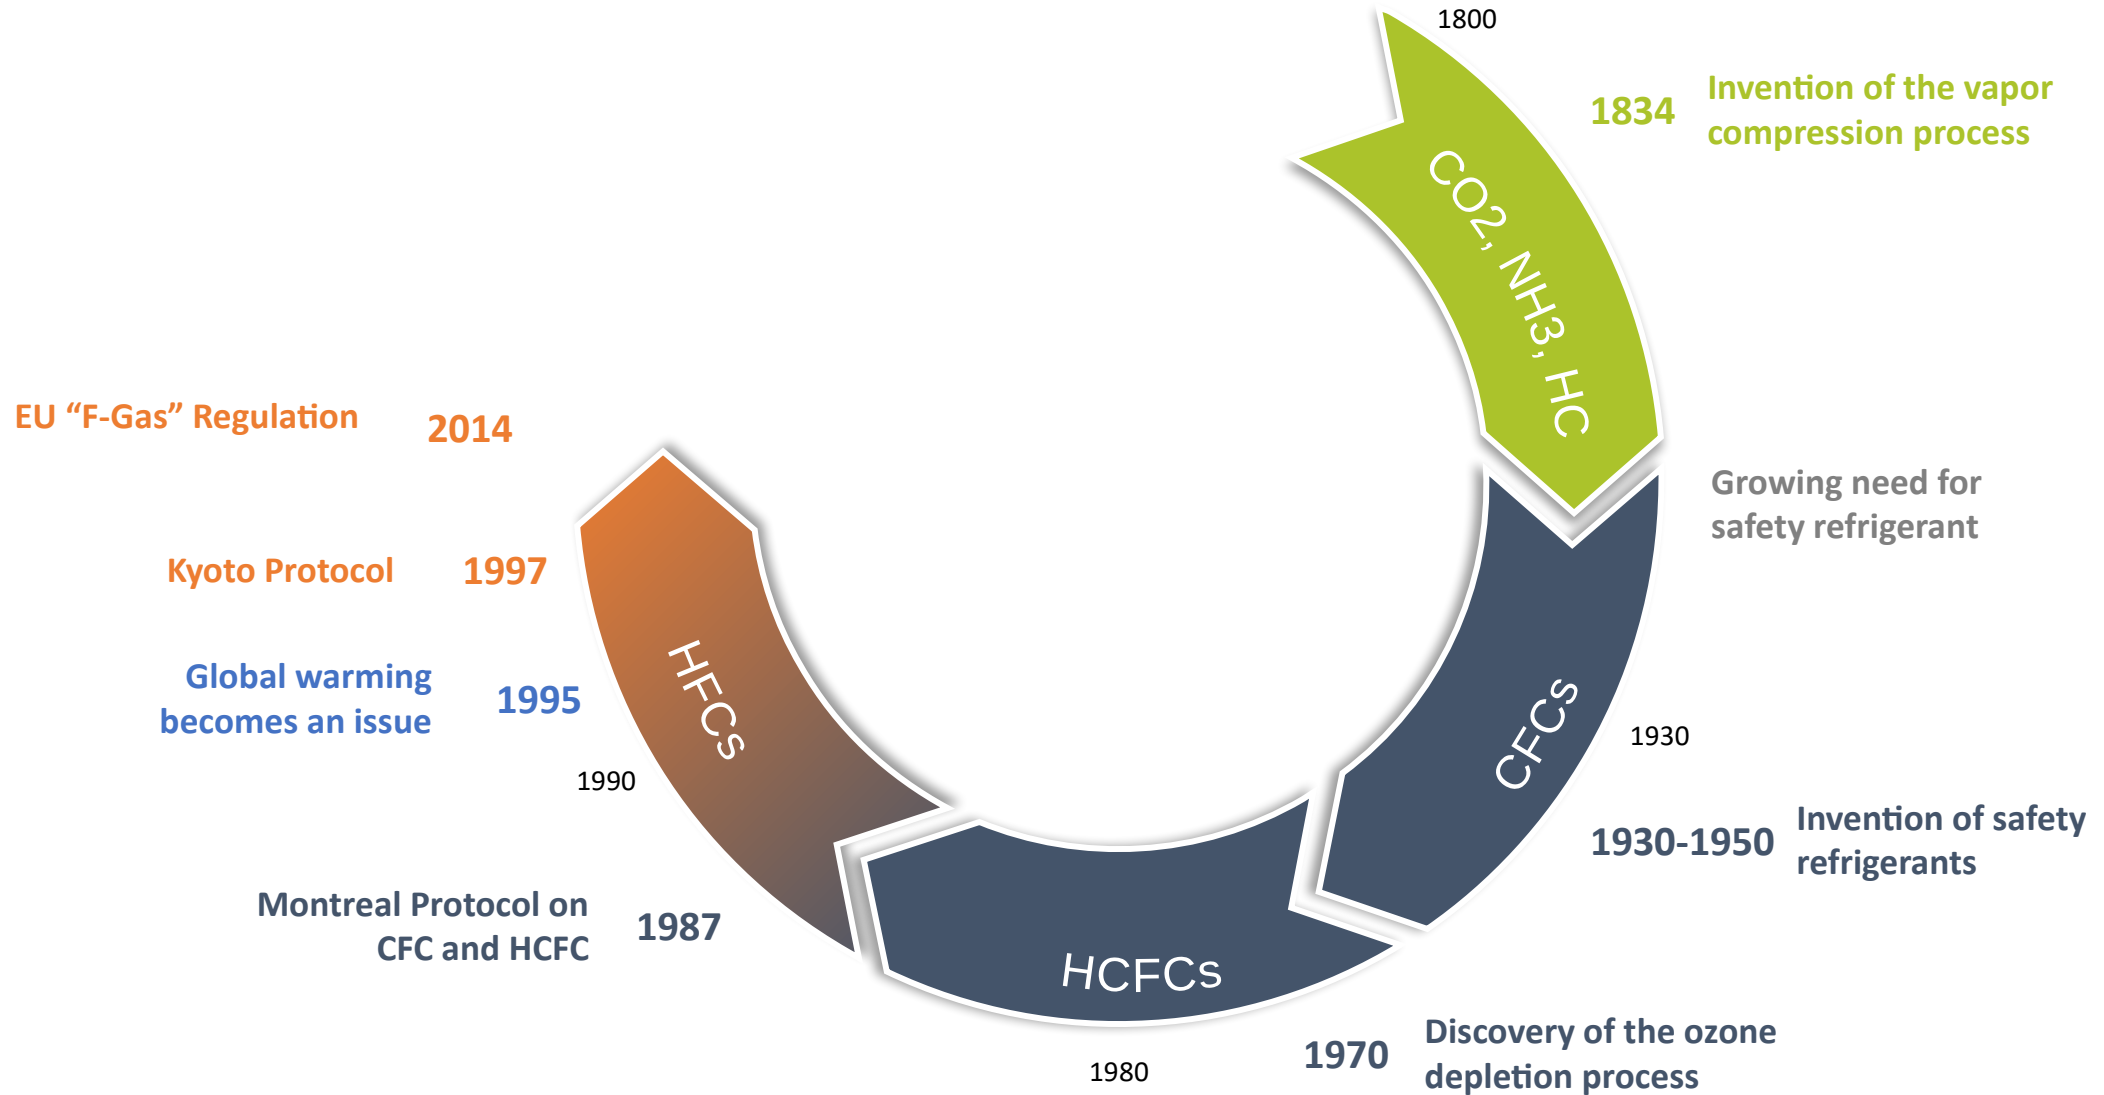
1800

1834 Invention of the vapor compression process

CO2, NH3, HC

Growing need for safety refrigerant

CFCs

1930

1930-1950 Invention of safety refrigerants

HCFCs

1970 Discovery of the ozone depletion process

1980

Montreal Protocol on CFC and HCFC 1987

1990

HFCs

Global warming becomes an issue 1995

Kyoto Protocol 1997

EU “F-Gas” Regulation 2014